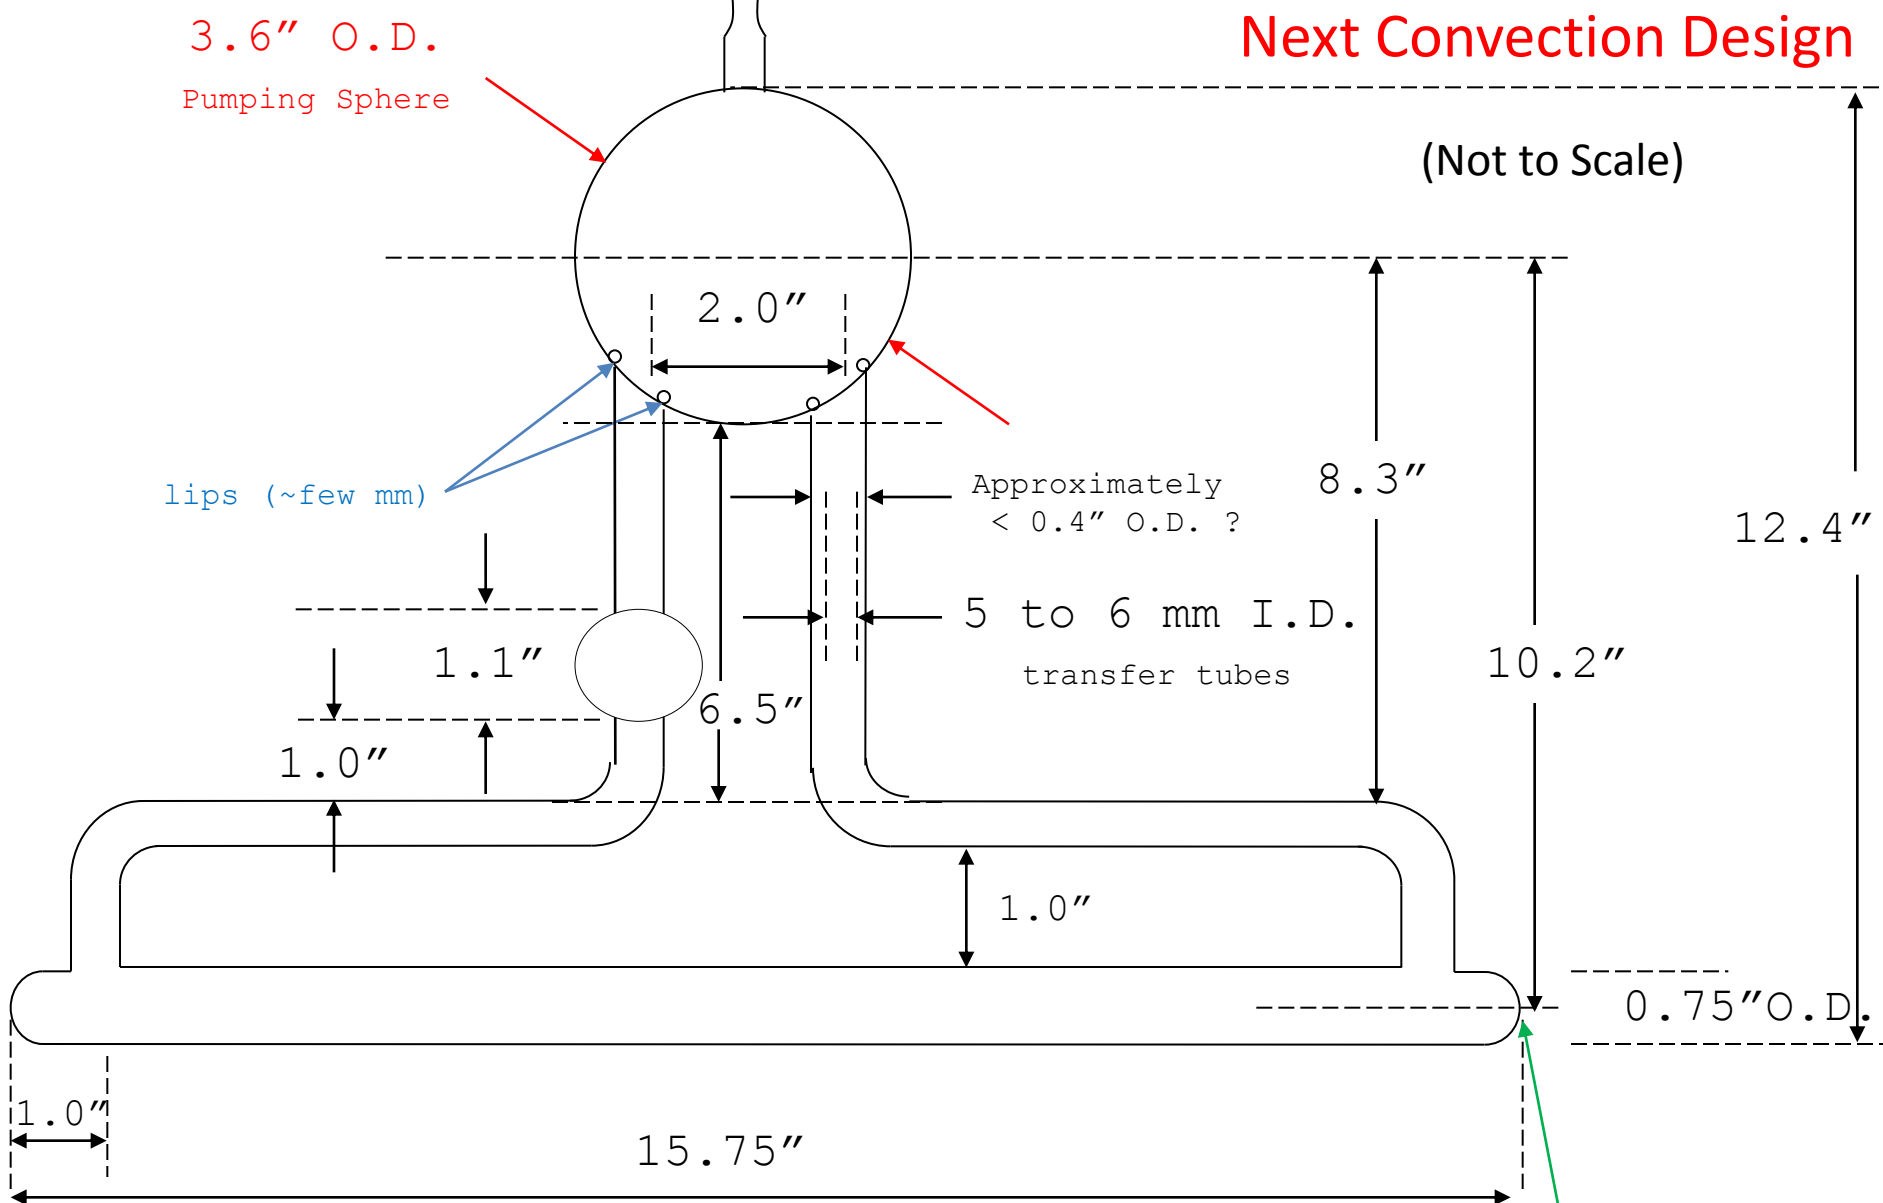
3.6″ O.D.

Pumping Sphere

Next Convection Design

(Not to Scale)

2.0″

lips (~few mm)

Approximately < 0.4″ O.D. ?

8.3″

12.4″

5 to 6 mm I.D.

transfer tubes

1.1″

10.2″

6.5″

1.0″

1.0″

0.75″O.D.

1.0″

15.75″